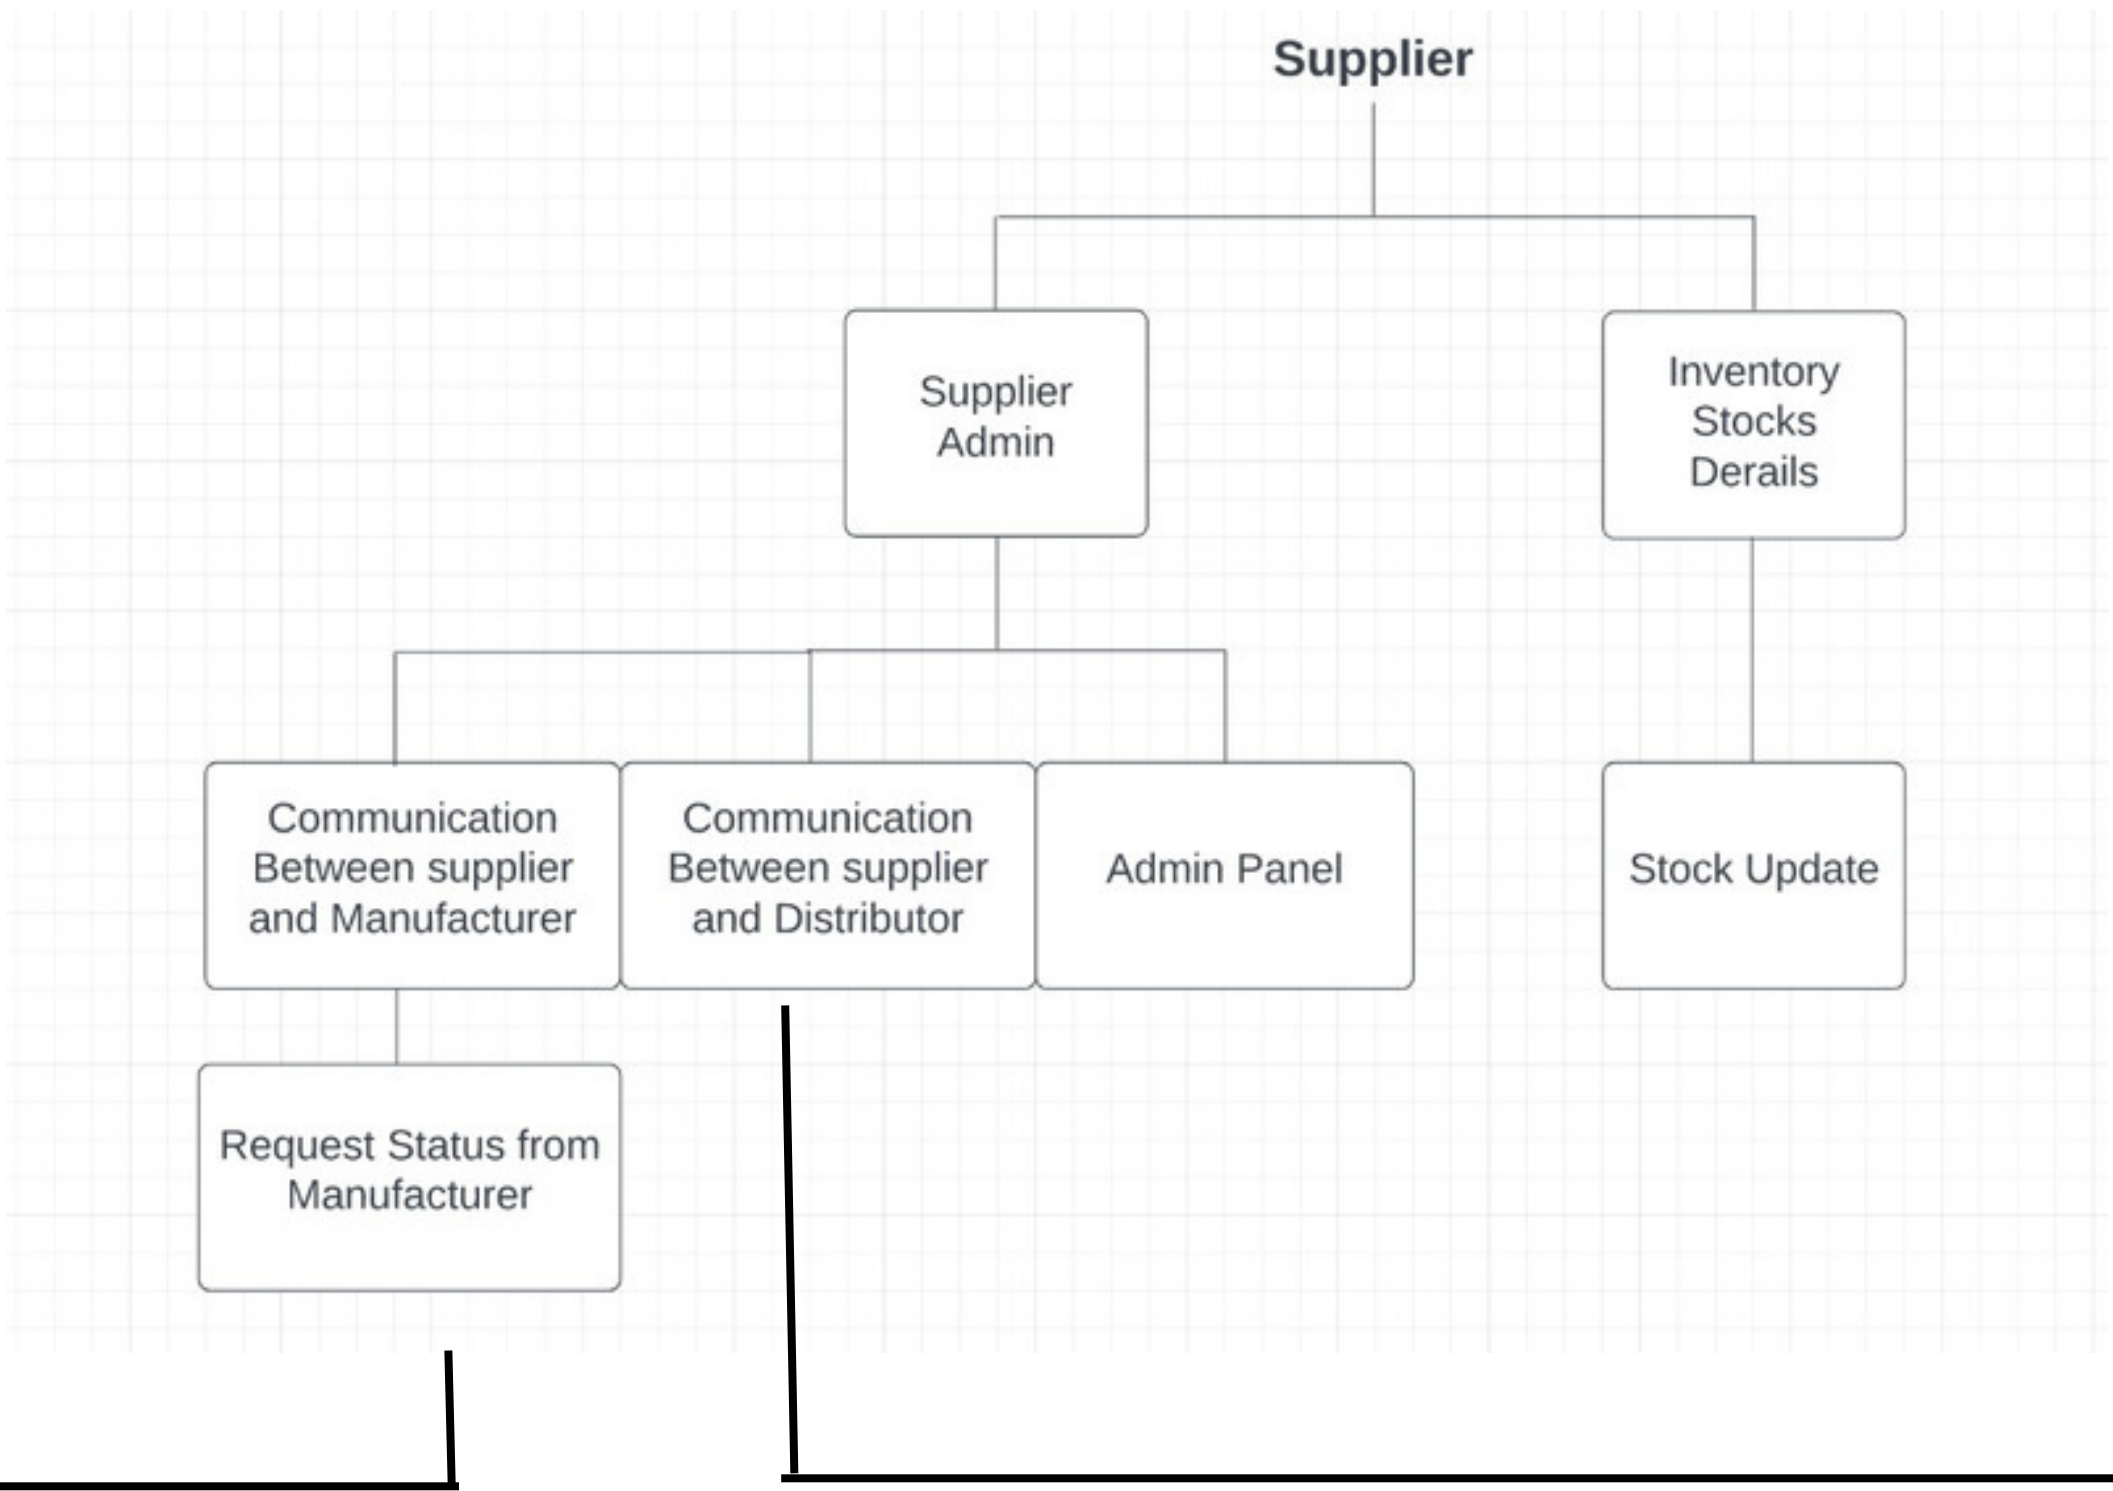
Supplier

Supplier Admin

Inventory Stocks Derails

Communication Between supplier and Manufacturer

Communication Between supplier and Distributor

Admin Panel

Stock Update

Request Status from Manufacturer